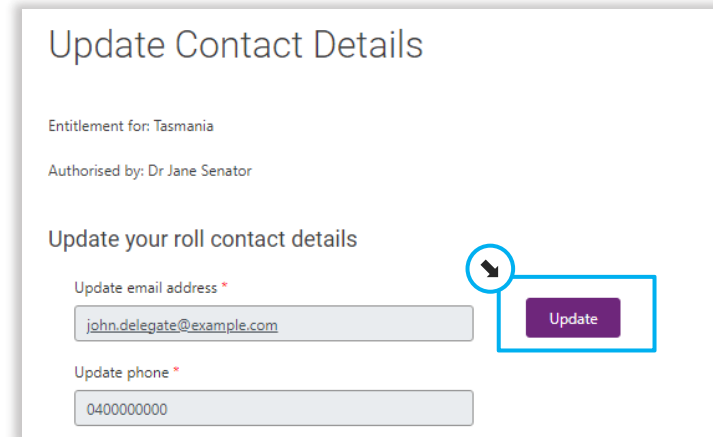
Update Contact Details

Entitlement for: Tasmania

Authorised by: Dr Jane Senator

Update your roll contact details

Update email address *

john.delegate@example.com

Update

Update phone *

0400000000